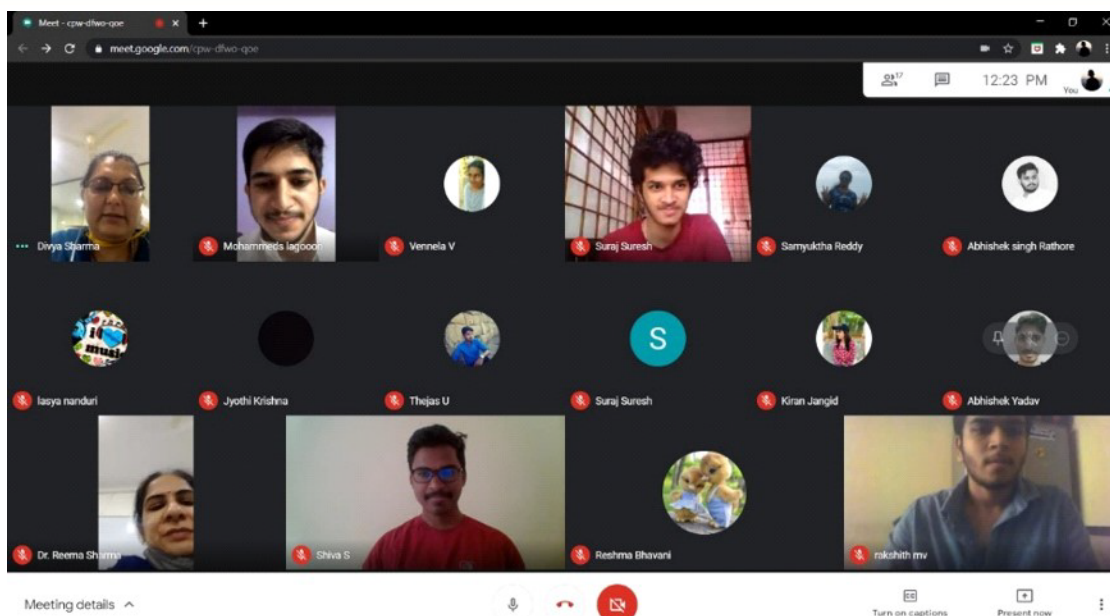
Meet - cpw-dfwo-qoe

meet.google.com/cpw-dfwo-qoe

17

12:23 PM

You

Divya Sharma

Mohammeds lagooon

Vennela V

Suraj Suresh

Samyuktha Reddy

Abhishek singh Rathore

lasya nanduri

Jyothi Krishna

Thejas U

S

Suraj Suresh

Kiran Jangid

Abhishek Yadav

Dr. Reema Sharma

Shiva S

Reshma Bhavani

rakshith mv

Meeting details

Turn on captions

Present now